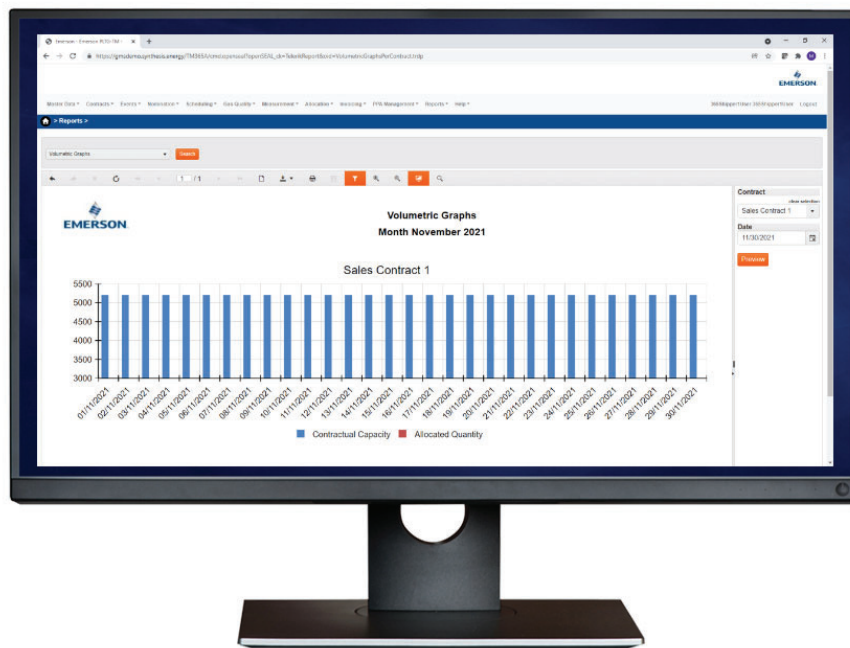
Emerson - Emerson PLTS-TM

https://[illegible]/TM365X/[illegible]VolumetricGraphsPerContract.rdlp

EMERSON

Master Data ▾ Contracts ▾ Events ▾ Nomination ▾ Scheduling ▾ Gas Quality ▾ Measurement ▾ Allocation ▾ Invoicing ▾ TPA Management ▾ Reports ▾ Help ▾

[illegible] Logout

> Reports >

Volumetric Graphs

Search

1 / 1

Contract

clear selection

Sales Contract 1

Date

11/30/2021

Preview

EMERSON

Volumetric Graphs

Month November 2021

Sales Contract 1

5500
5000
4500
4000
3500
3000

01/11/2021 02/11/2021 03/11/2021 04/11/2021 05/11/2021 06/11/2021 07/11/2021 08/11/2021 09/11/2021 10/11/2021 11/11/2021 12/11/2021 13/11/2021 14/11/2021 15/11/2021 16/11/2021 17/11/2021 18/11/2021 19/11/2021 20/11/2021 21/11/2021 22/11/2021 23/11/2021 24/11/2021 25/11/2021 26/11/2021 27/11/2021 28/11/2021 29/11/2021 30/11/2021

Contractual Capacity Allocated Quantity